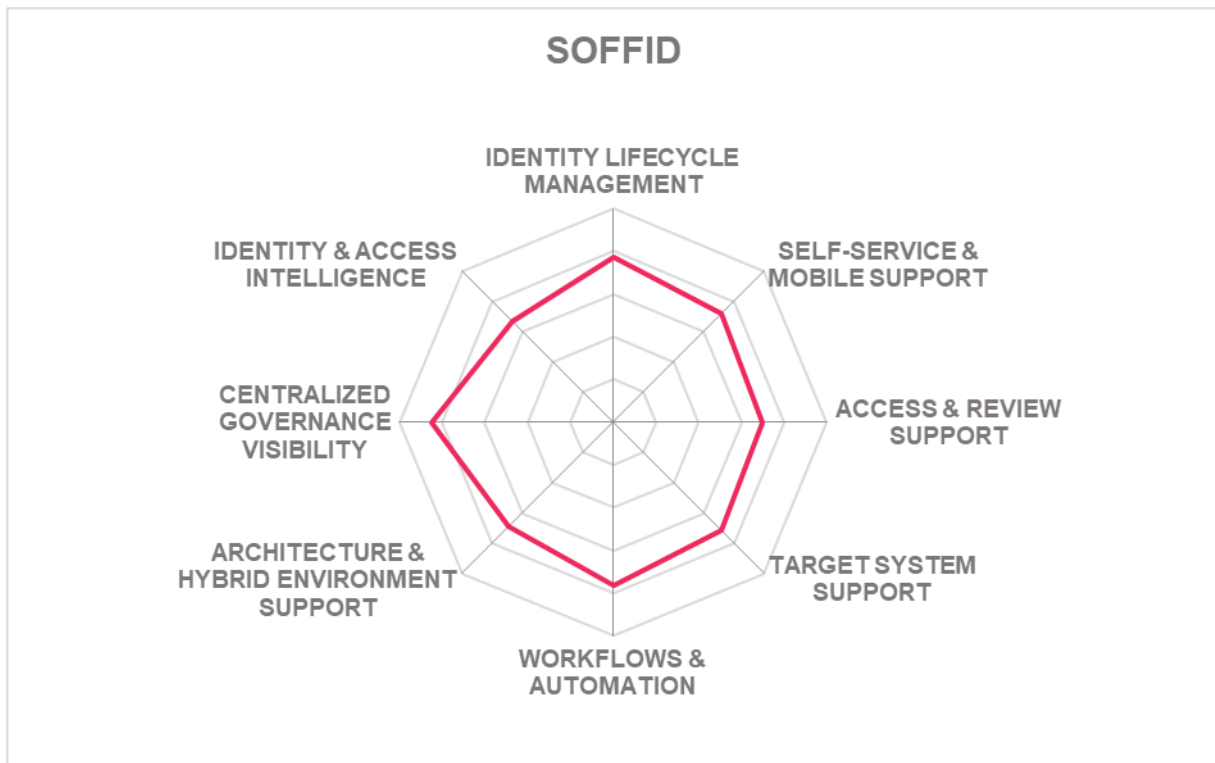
SOFFID

IDENTITY LIFECYCLE MANAGEMENT

SELF-SERVICE & MOBILE SUPPORT

ACCESS & REVIEW SUPPORT

TARGET SYSTEM SUPPORT

WORKFLOWS & AUTOMATION

ARCHITECTURE & HYBRID ENVIRONMENT SUPPORT

CENTRALIZED GOVERNANCE VISIBILITY

IDENTITY & ACCESS INTELLIGENCE